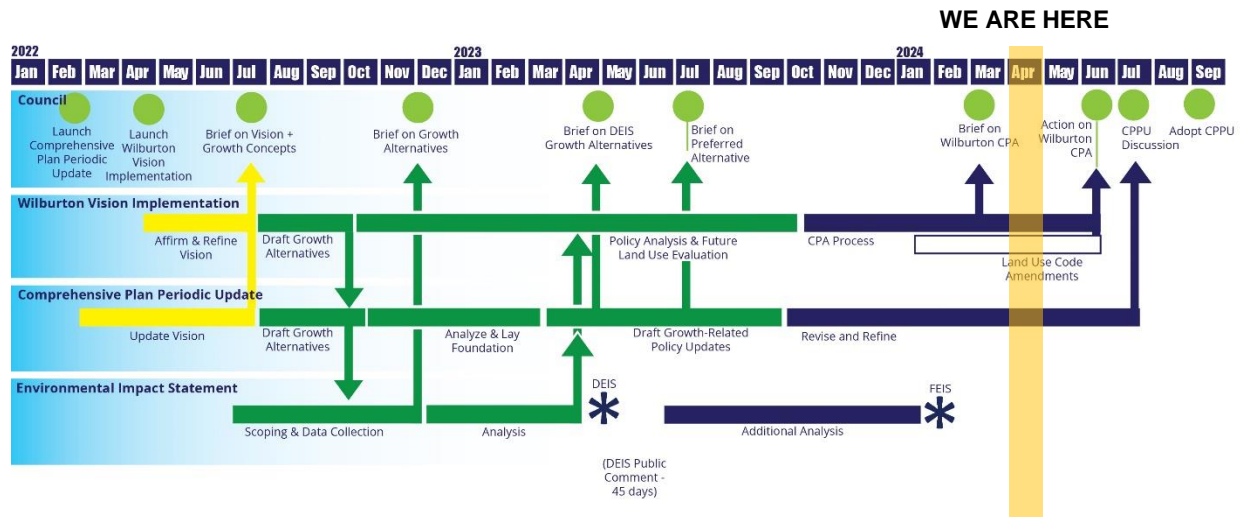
WE ARE HERE

2022
Jan Feb Mar Apr May Jun Jul Aug Sep Oct Nov Dec
2023
Jan Feb Mar Apr May Jun Jul Aug Sep Oct Nov Dec
2024
Jan Feb Mar Apr May Jun Jul Aug Sep

Council

Launch Comprehensive Plan Periodic Update

Launch Wilburton Vision Implementation

Brief on Vision + Growth Concepts

Brief on Growth Alternatives

Brief on DEIS Growth Alternatives

Brief on Preferred Alternative

Brief on Wilburton CPA

Action on Wilburton CPA

CPPU Discussion

Adopt CPPU

Wilburton Vision Implementation

Affirm & Refine Vision

Draft Growth Alternatives

Policy Analysis & Future Land Use Evaluation

CPA Process

Land Use Code Amendments

Comprehensive Plan Periodic Update

Update Vision

Draft Growth Alternatives

Analyze & Lay Foundation

Draft Growth-Related Policy Updates

Revise and Refine

Environmental Impact Statement

Scoping & Data Collection

Analysis

DEIS

(DEIS Public Comment - 45 days)

Additional Analysis

FEIS